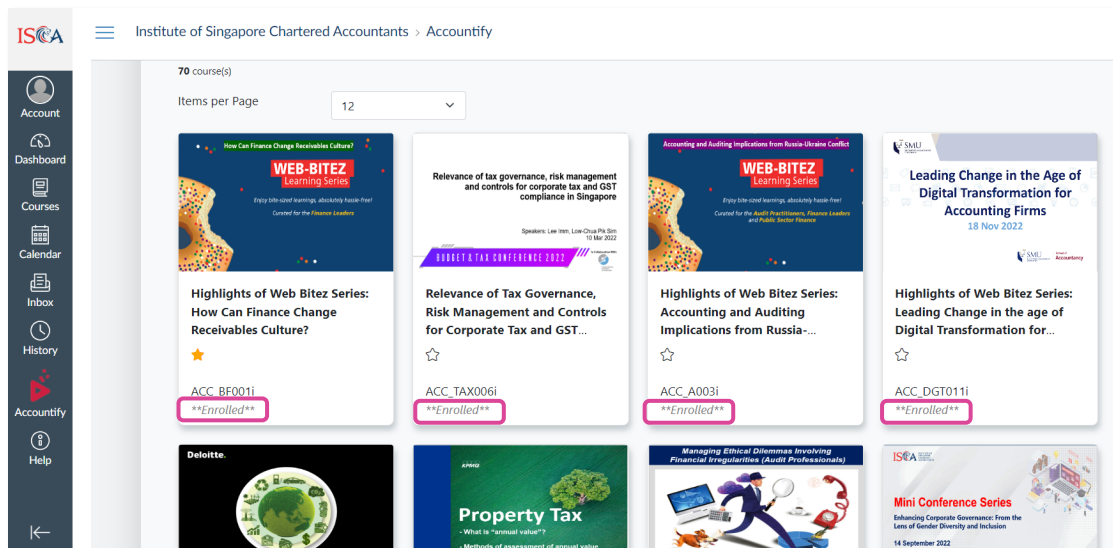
ISCA

Account
Dashboard
Courses
Calendar
Inbox
History
Accountify
Help

Institute of Singapore Chartered Accountants > Accountify

70 course(s)

Items per Page 12

How Can Finance Change Receivables Culture?
WEB-BITEZ
Learning Series
Enjoy bite-sized learnings, absolutely hassle-free!
Curated for the Finance Leaders

Highlights of Web Bitez Series: How Can Finance Change Receivables Culture?

ACC_BF001i
**Enrolled**

Relevance of tax governance, risk management and controls for corporate tax and GST compliance in Singapore
Speakers: Lee Imm, Low-Chua Pik Sim
10 Mar 2022
BUDGET & TAX CONFERENCE 2022

Relevance of Tax Governance, Risk Management and Controls for Corporate Tax and GST...

ACC_TAX006i
**Enrolled**

Accounting and Auditing Implications from Russia-Ukraine Conflict
WEB-BITEZ
Learning Series
Enjoy bite-sized learnings, absolutely hassle-free!
Curated for the Audit Practitioners, Finance Leaders and Public Sector Finance

Highlights of Web Bitez Series: Accounting and Auditing Implications from Russia-...

ACC_A003i
**Enrolled**

SMU
Leading Change in the Age of Digital Transformation for Accounting Firms
18 Nov 2022
SMU School of Accountancy

Highlights of Web Bitez Series: Leading Change in the age of Digital Transformation for...

ACC_DGT011i
**Enrolled**

Deloitte.

KPMG
Property Tax
- What is "annual value"?
- Methods of assessment of annual value

Managing Ethical Dilemmas Involving Financial Irregularities (Audit Professionals)

ISCA
Mini Conference Series
Enhancing Corporate Governance: From the Lens of Gender Diversity and Inclusion
14 September 2022